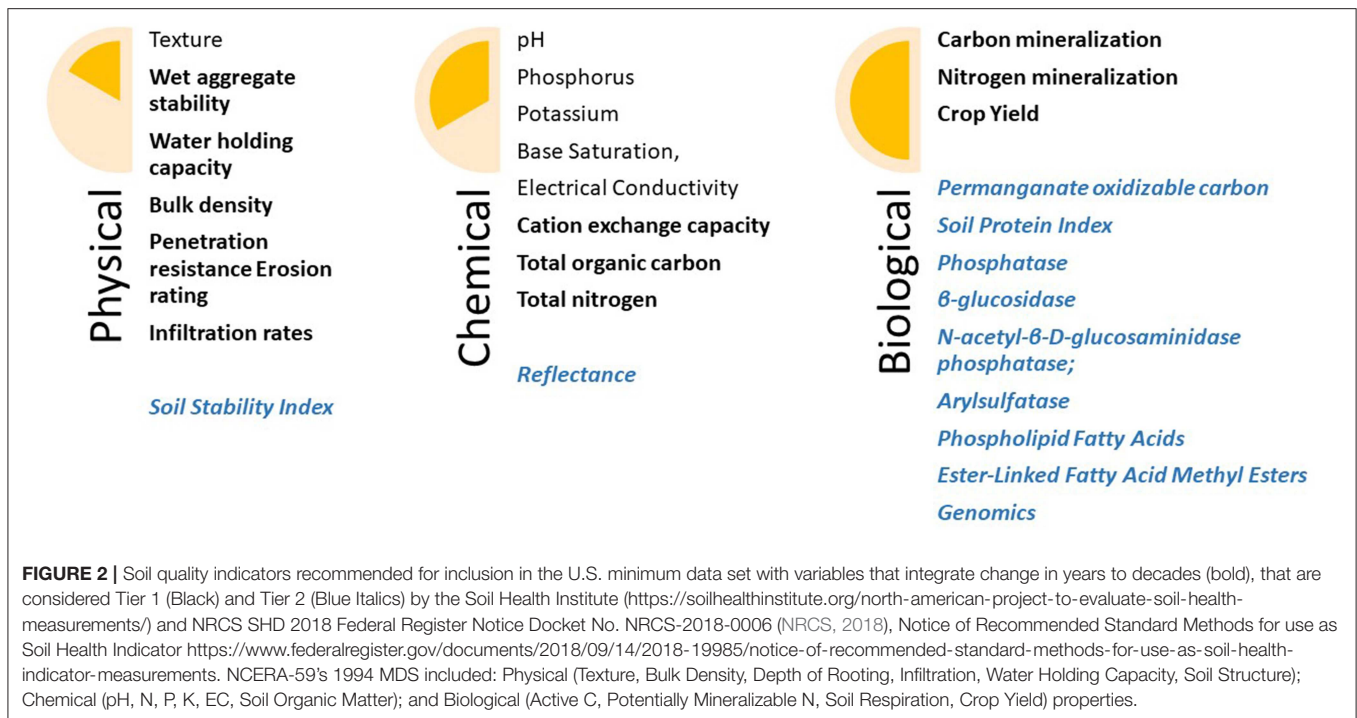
Physical

Texture

Wet aggregate stability

Water holding capacity

Bulk density

Penetration resistance Erosion rating

Infiltration rates

Soil Stability Index

Chemical

pH

Phosphorus

Potassium

Base Saturation,

Electrical Conductivity

Cation exchange capacity

Total organic carbon

Total nitrogen

Reflectance

Biological

Carbon mineralization

Nitrogen mineralization

Crop Yield

Permanganate oxidizable carbon

Soil Protein Index

Phosphatase

β-glucosidase

N-acetyl-β-D-glucosaminidase phosphatase;

Arylsulfatase

Phospholipid Fatty Acids

Ester-Linked Fatty Acid Methyl Esters

Genomics

FIGURE 2 | Soil quality indicators recommended for inclusion in the U.S. minimum data set with variables that integrate change in years to decades (bold), that are considered Tier 1 (Black) and Tier 2 (Blue Italics) by the Soil Health Institute (https://soilhealthinstitute.org/north-american-project-to-evaluate-soil-health-measurements/) and NRCS SHD 2018 Federal Register Notice Docket No. NRCS-2018-0006 (NRCS, 2018), Notice of Recommended Standard Methods for use as Soil Health Indicator https://www.federalregister.gov/documents/2018/09/14/2018-19985/notice-of-recommended-standard-methods-for-use-as-soil-health-indicator-measurements. NCERA-59's 1994 MDS included: Physical (Texture, Bulk Density, Depth of Rooting, Infiltration, Water Holding Capacity, Soil Structure); Chemical (pH, N, P, K, EC, Soil Organic Matter); and Biological (Active C, Potentially Mineralizable N, Soil Respiration, Crop Yield) properties.